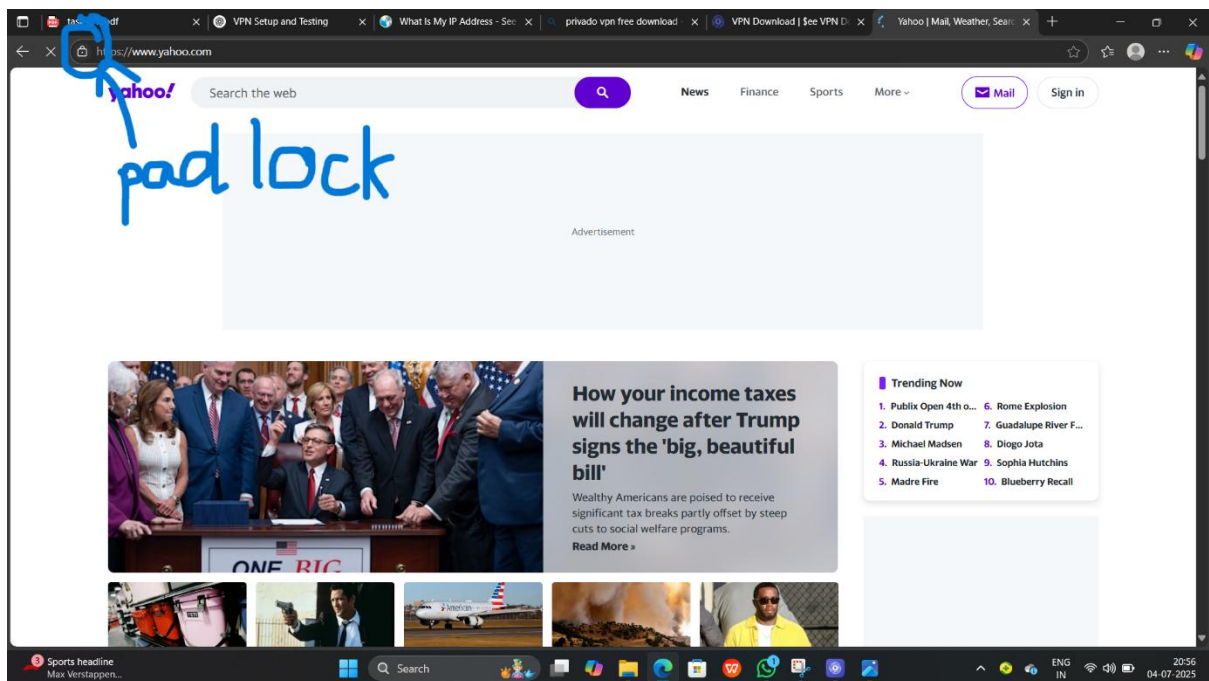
ta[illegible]df
VPN Setup and Testing
What Is My IP Address - See
privado vpn free download
VPN Download | $ee VPN D
Yahoo | Mail, Weather, Searc

h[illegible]ps://www.yahoo.com

yahoo!
Search the web
News
Finance
Sports
More
Mail
Sign in

pad lock

Advertisement

How your income taxes will change after Trump signs the 'big, beautiful bill'

Wealthy Americans are poised to receive significant tax breaks partly offset by steep cuts to social welfare programs.

Read More »

ONE BIG

Trending Now
1. Publix Open 4th o...
2. Donald Trump
3. Michael Madsen
4. Russia-Ukraine War
5. Madre Fire
6. Rome Explosion
7. Guadalupe River F...
8. Diogo Jota
9. Sophia Hutchins
10. Blueberry Recall

American

3
Sports headline
Max Verstappen...
Search
ENG
IN
20:56
04-07-2025